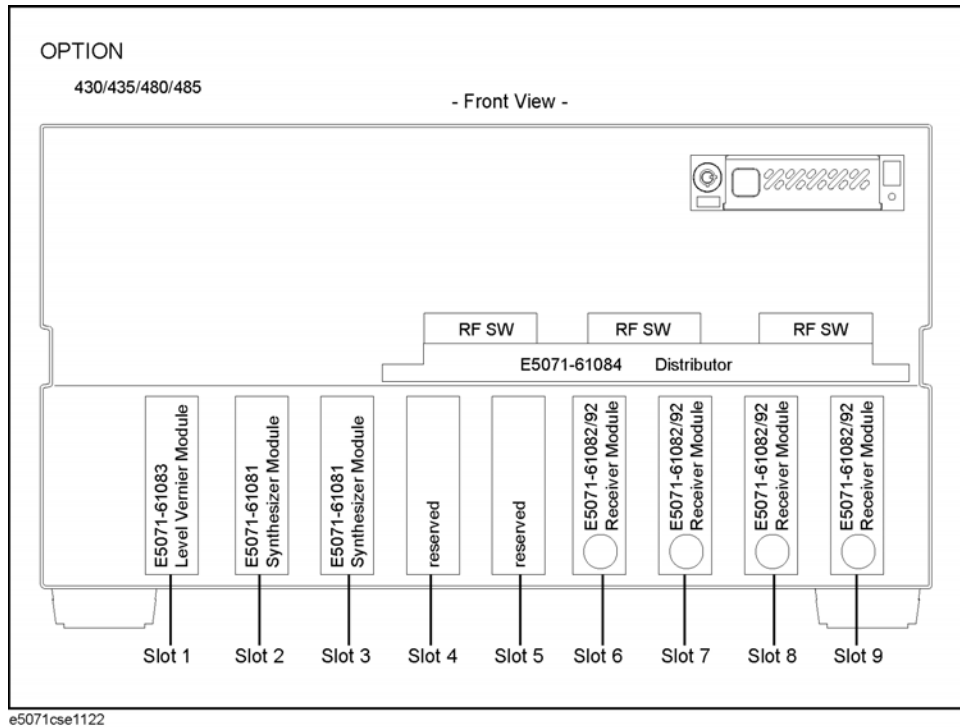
OPTION

430/435/480/485

- Front View -

RF SW

RF SW

RF SW

E5071-61084 Distributor

E5071-61083 Level Vernier Module

E5071-61081 Synthesizer Module

E5071-61081 Synthesizer Module

reserved

reserved

E5071-61082/92 Receiver Module

E5071-61082/92 Receiver Module

E5071-61082/92 Receiver Module

E5071-61082/92 Receiver Module

Slot 1 Slot 2 Slot 3 Slot 4 Slot 5 Slot 6 Slot 7 Slot 8 Slot 9

e5071cse1122